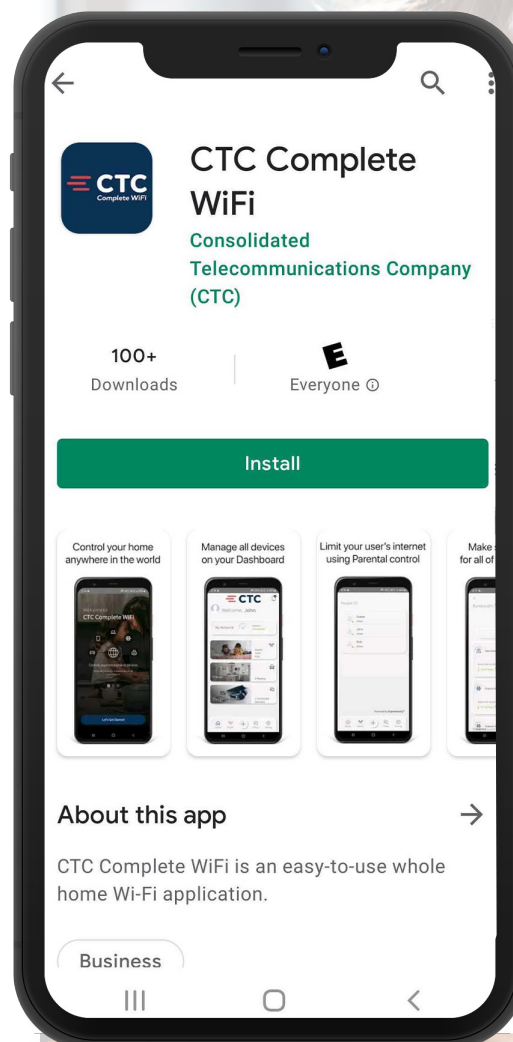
CTC Complete WiFi

CTC Complete WiFi

Consolidated Telecommunications Company (CTC)

100+
Downloads

E
Everyone ⓘ

Install

Control your home anywhere in the world

Welcome to
CTC Complete WiFi

Let's Get Started

Manage all devices on your Dashboard

CTC
Welcome, John

Limit your user's internet using Parental control

Make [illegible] for all of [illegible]

About this app

CTC Complete WiFi is an easy-to-use whole home Wi-Fi application.

Business